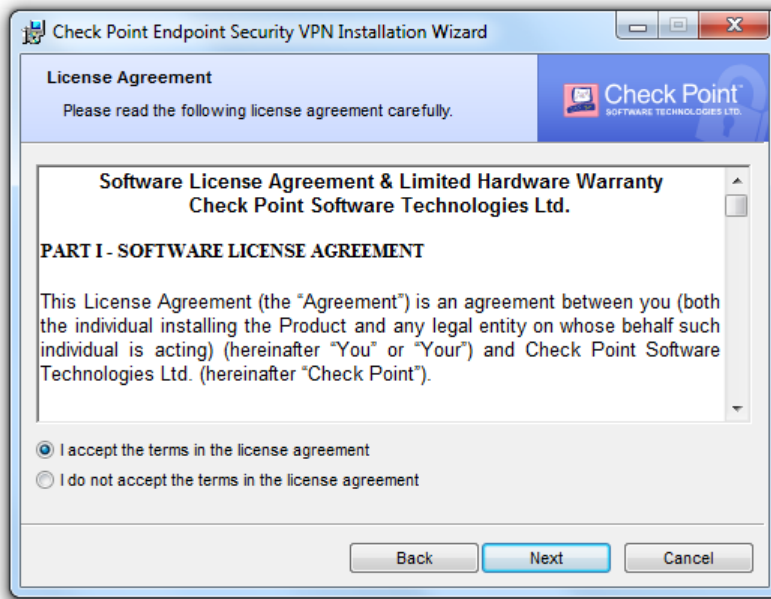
Check Point Endpoint Security VPN Installation Wizard

License Agreement

Please read the following license agreement carefully.

Check Point
SOFTWARE TECHNOLOGIES LTD.

Software License Agreement & Limited Hardware Warranty
Check Point Software Technologies Ltd.

PART I - SOFTWARE LICENSE AGREEMENT

This License Agreement (the "Agreement") is an agreement between you (both the individual installing the Product and any legal entity on whose behalf such individual is acting) (hereinafter "You" or "Your") and Check Point Software Technologies Ltd. (hereinafter "Check Point").

I accept the terms in the license agreement

I do not accept the terms in the license agreement

Back

Next

Cancel